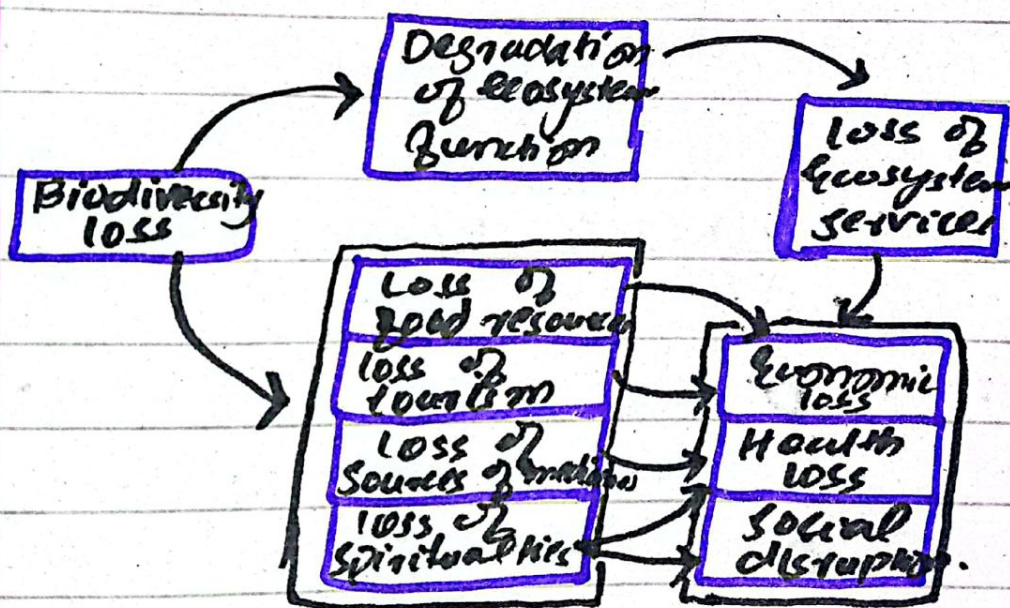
Degradation of ecosystem function

Loss of ecosystem services

Biodiversity loss

Loss of food resources

loss of tourism

Loss of Sources of medicine

loss of Spiritual sites

Economic loss

Health loss

Social disruption.